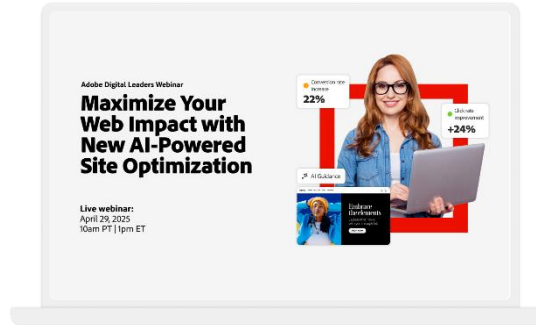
Adobe Digital Leaders Webinar

Maximize Your Web Impact with New AI-Powered Site Optimization

Live webinar:
April 29, 2025
10am PT | 1pm ET

Conversion rate increase
22%

Clickrate improvement
+24%

AI Guidance

Embrace the elements

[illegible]